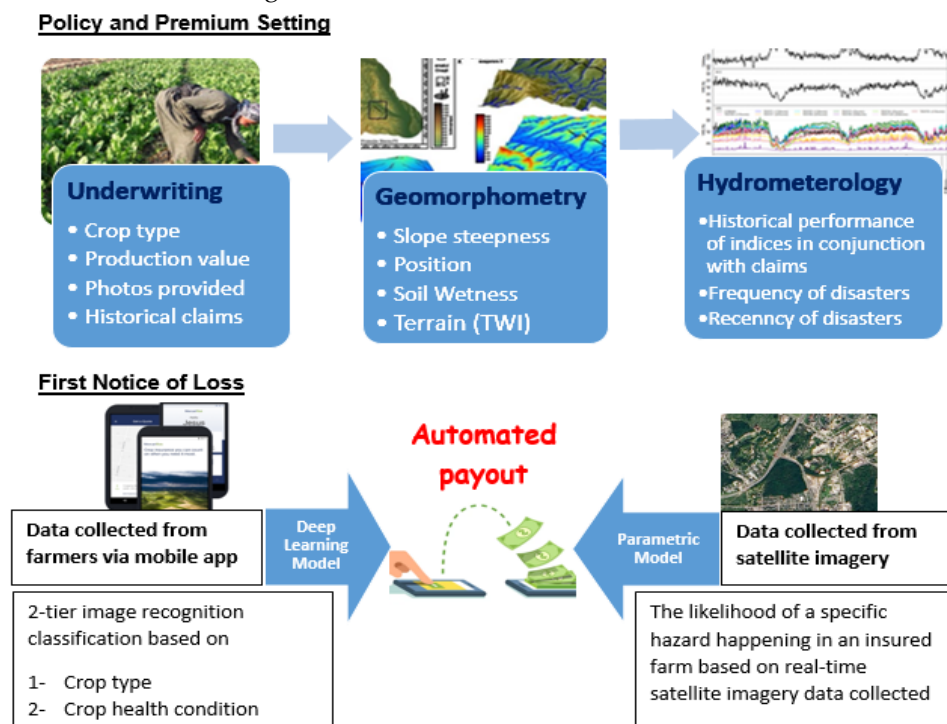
Policy and Premium Setting

Underwriting
• Crop type
• Production value
• Photos provided
• Historical claims

Geomorphometry
• Slope steepness
• Position
• Soil Wetness
• Terrain (TWI)

Hydrometerology
•Historical performance of indices in conjunction with claims
•Frequency of disasters
•Recenncy of disasters

First Notice of Loss

Automated payout

Data collected from farmers via mobile app

Deep Learning Model

Parametric Model

Data collected from satellite imagery

2-tier image recognition classification based on

1- Crop type
2- Crop health condition

The likelihood of a specific hazard happening in an insured farm based on real-time satellite imagery data collected